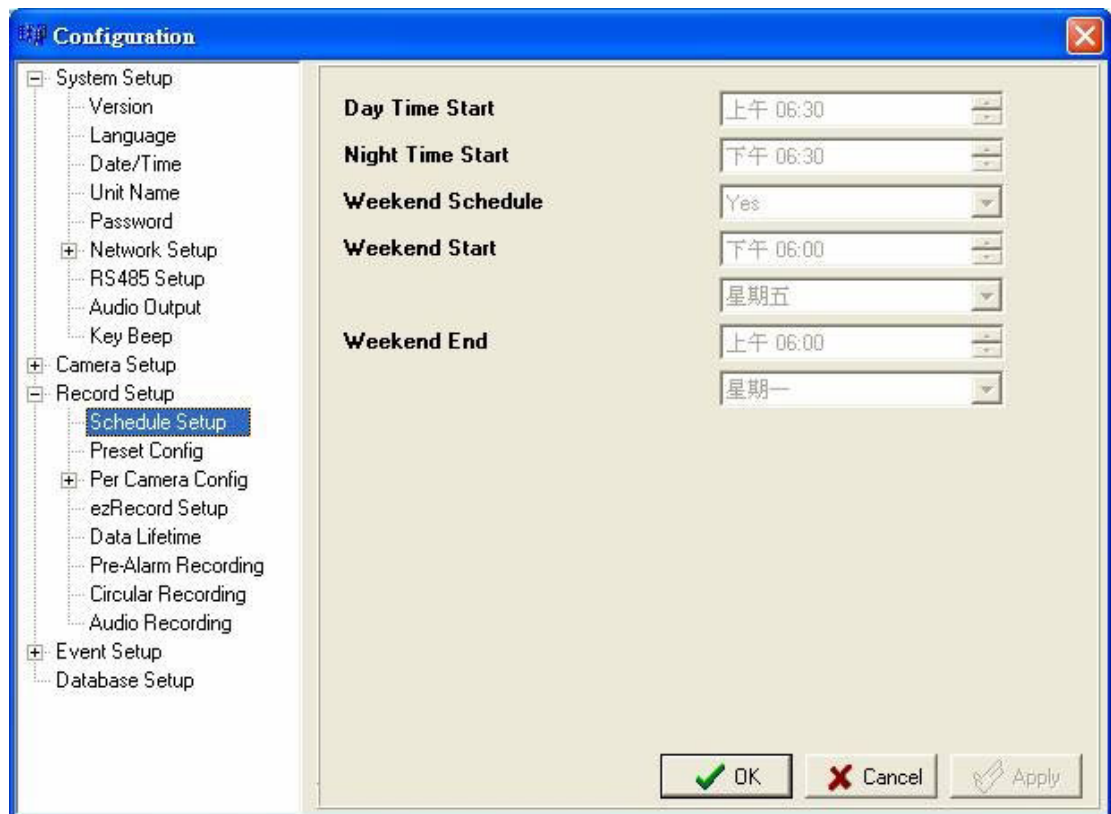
Configuration

System Setup
Version
Language
Date/Time
Unit Name
Password
Network Setup
RS485 Setup
Audio Output
Key Beep
Camera Setup
Record Setup
Schedule Setup
Preset Config
Per Camera Config
ezRecord Setup
Data Lifetime
Pre-Alarm Recording
Circular Recording
Audio Recording
Event Setup
Database Setup

Day Time Start
上午 06:30
Night Time Start
下午 06:30
Weekend Schedule
Yes
Weekend Start
下午 06:00
星期五
Weekend End
上午 06:00
星期一

OK
Cancel
Apply